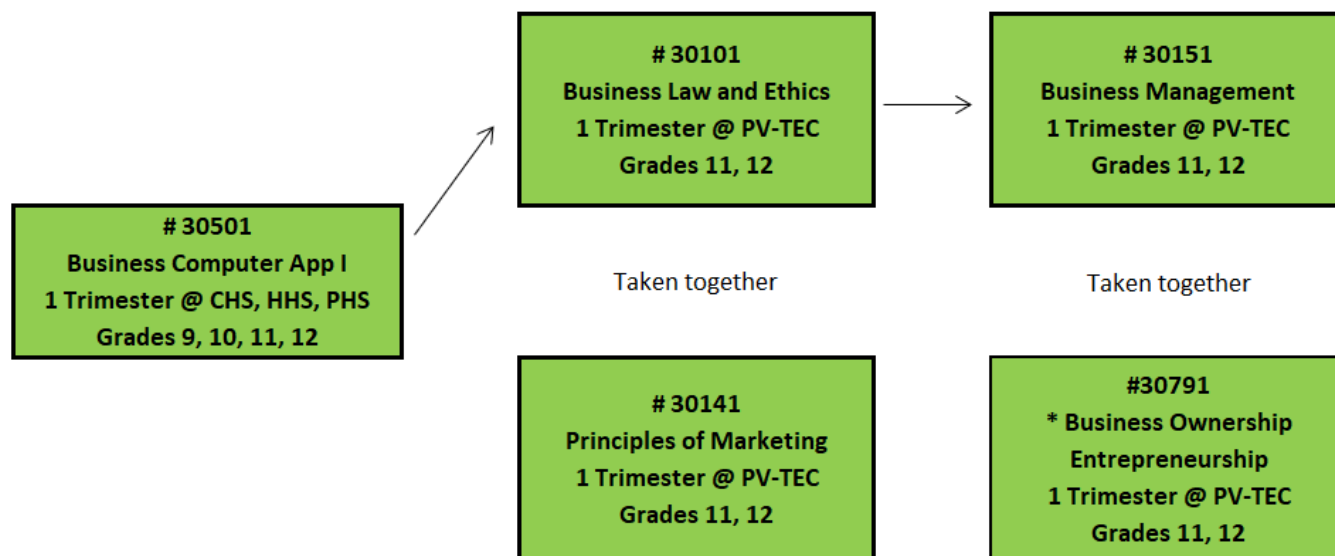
# 30501
Business Computer App I
1 Trimester @ CHS, HHS, PHS
Grades 9, 10, 11, 12

# 30101
Business Law and Ethics
1 Trimester @ PV-TEC
Grades 11, 12

Taken together

# 30141
Principles of Marketing
1 Trimester @ PV-TEC
Grades 11, 12

# 30151
Business Management
1 Trimester @ PV-TEC
Grades 11, 12

Taken together

#30791
* Business Ownership
Entrepreneurship
1 Trimester @ PV-TEC
Grades 11, 12